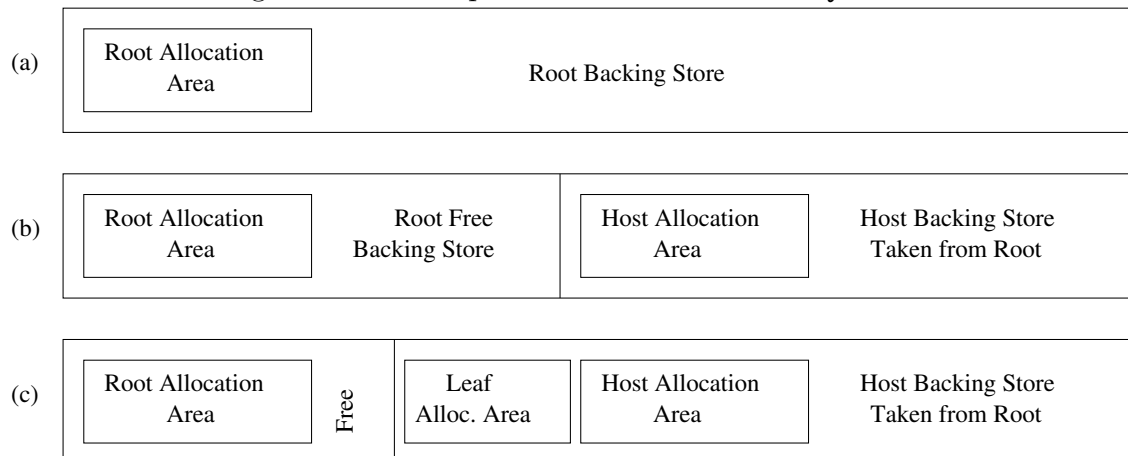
(a)

Root Allocation Area

Root Backing Store

(b)

Root Allocation Area

Root Free Backing Store

Host Allocation Area

Host Backing Store Taken from Root

(c)

Root Allocation Area

Free

Leaf Alloc. Area

Host Allocation Area

Host Backing Store Taken from Root